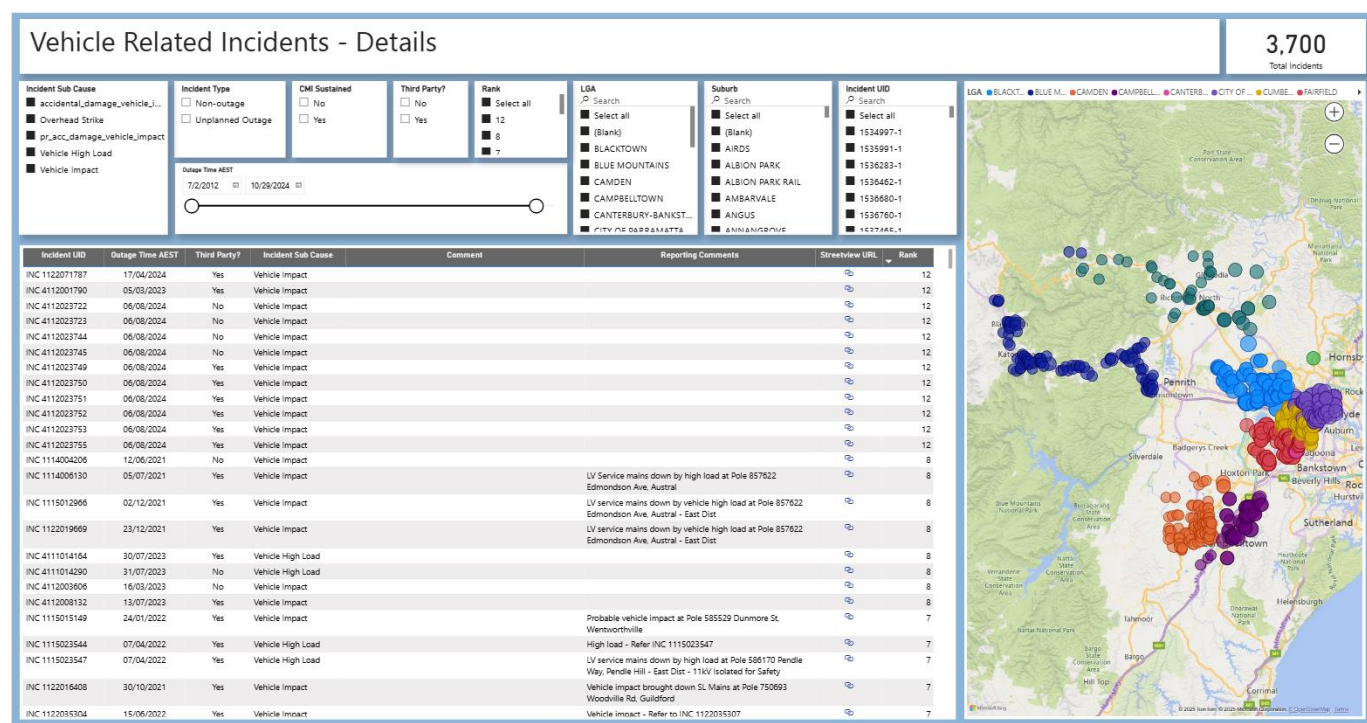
Vehicle Related Incidents - Details

3,700
Total Incidents

Incident Sub Cause
accidental_damage_vehicle_i...
Overhead Strike
pr_acc_damage_vehicle_impact
Vehicle High Load
Vehicle Impact

Incident Type
Non-outage
Unplanned Outage

CMI Sustained
No
Yes

Third Party?
No
Yes

Rank
Select all
12
8
7

Outage Time AEST
7/2/2012
10/29/2024

LGA
Search
Select all
(Blank)
BLACKTOWN
BLUE MOUNTAINS
CAMDEN
CAMPBELLTOWN
CANTERBURY-BANKST...
CITY OF PARRAMATTA

Suburb
Search
Select all
(Blank)
AIRDS
ALBION PARK
ALBION PARK RAIL
AMBARVALE
ANGUS
ANNANGROVE

Incident UID
Search
Select all
1534997-1
1535991-1
1536283-1
1536462-1
1536680-1
1536760-1
1537465-1

LGA ● BLACKT... ● BLUE M... ● CAMDEN ● CAMPBELL... ● CANTERB... ● CITY OF ... ● CUMBE... ● FAIRFIELD

| Incident UID | Outage Time AEST | Third Party? | Incident Sub Cause | Comment | Reporting Comments | Streetview URL | Rank |
|---|---|---|---|---|---|---|---|
| INC 1122071787 | 17/04/2024 | Yes | Vehicle Impact | | | | 12 |
| INC 4112001790 | 05/03/2023 | Yes | Vehicle Impact | | | | 12 |
| INC 4112023722 | 06/08/2024 | No | Vehicle Impact | | | | 12 |
| INC 4112023723 | 06/08/2024 | No | Vehicle Impact | | | | 12 |
| INC 4112023744 | 06/08/2024 | No | Vehicle Impact | | | | 12 |
| INC 4112023745 | 06/08/2024 | No | Vehicle Impact | | | | 12 |
| INC 4112023749 | 06/08/2024 | Yes | Vehicle Impact | | | | 12 |
| INC 4112023750 | 06/08/2024 | Yes | Vehicle Impact | | | | 12 |
| INC 4112023751 | 06/08/2024 | Yes | Vehicle Impact | | | | 12 |
| INC 4112023752 | 06/08/2024 | Yes | Vehicle Impact | | | | 12 |
| INC 4112023753 | 06/08/2024 | Yes | Vehicle Impact | | | | 12 |
| INC 4112023755 | 06/08/2024 | Yes | Vehicle Impact | | | | 12 |
| INC 1114004206 | 12/06/2021 | No | Vehicle Impact | | | | 8 |
| INC 1114006130 | 05/07/2021 | Yes | Vehicle Impact | | LV Service mains down by high load at Pole 857622 Edmondson Ave, Austral | | 8 |
| INC 1115012966 | 02/12/2021 | Yes | Vehicle Impact | | LV service mains down by vehicle high load at Pole 857622 Edmondson Ave, Austral - East Dist | | 8 |
| INC 1122019669 | 23/12/2021 | Yes | Vehicle Impact | | LV service mains down by vehicle high load at Pole 857622 Edmondson Ave, Austral - East Dist | | 8 |
| INC 4111014164 | 30/07/2023 | Yes | Vehicle High Load | | | | 8 |
| INC 4111014290 | 31/07/2023 | Yes | Vehicle High Load | | | | 8 |
| INC 4112003606 | 16/03/2023 | No | Vehicle Impact | | | | 8 |
| INC 4112008132 | 13/07/2023 | Yes | Vehicle Impact | | | | 8 |
| INC 1115015149 | 24/01/2022 | Yes | Vehicle Impact | | Probable vehicle impact at Pole 585529 Dunmore St, Wentworthville | | 7 |
| INC 1115023544 | 07/04/2022 | Yes | Vehicle High Load | | High load - Refer INC 1115023547 | | 7 |
| INC 1115023547 | 07/04/2022 | Yes | Vehicle High Load | | LV service mains down by high load at Pole 586170 Pendle Way, Pendle Hill - East Dist - 11kV Isolated for Safety | | 7 |
| INC 1122016408 | 30/10/2021 | Yes | Vehicle Impact | | Vehicle impact brought down SL Mains at Pole 750693 Woodville Rd, Guildford | | 7 |
| INC 1122035304 | 15/06/2022 | Yes | Vehicle Impact | | Vehicle impact - Refer to INC 1122035307 | | 7 |

Hornsby
Penrith
Badgerys Creek
Silverdale
Hoxton Park
Bankstown
Beverly Hills
Hurstvi
Sutherland
Auburn
Blue Mountains National Park
Heathcote National Park
Helensburgh
Tahmoor
Bargo
Hill Top
Corrimal
Kato
Nattai National Park
Microsoft Bing
© 2025 TomTom © 2025 Microsoft Corporation © OpenStreetMap Terms